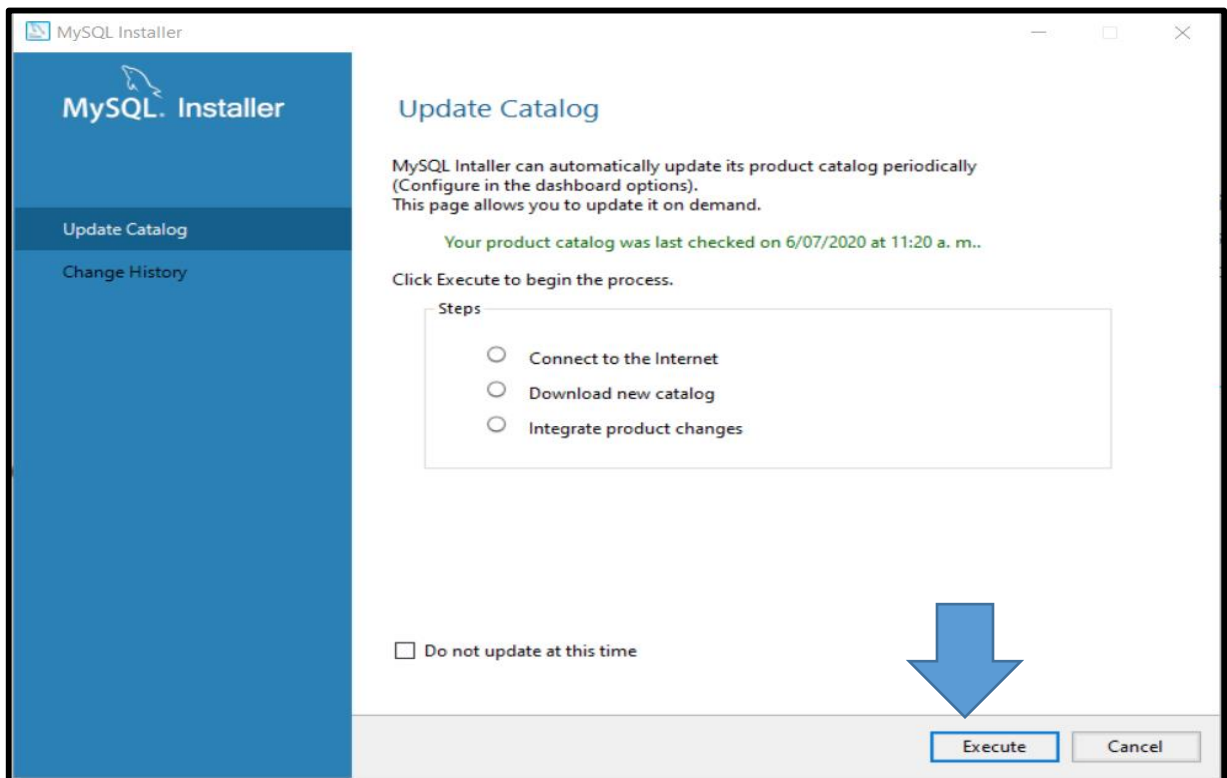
MySQL Installer

MySQL. Installer

Update Catalog

Change History

Update Catalog

MySQL Intaller can automatically update its product catalog periodically (Configure in the dashboard options).
This page allows you to update it on demand.

Your product catalog was last checked on 6/07/2020 at 11:20 a. m..

Click Execute to begin the process.

Steps

Connect to the Internet

Download new catalog

Integrate product changes

Do not update at this time

Execute

Cancel